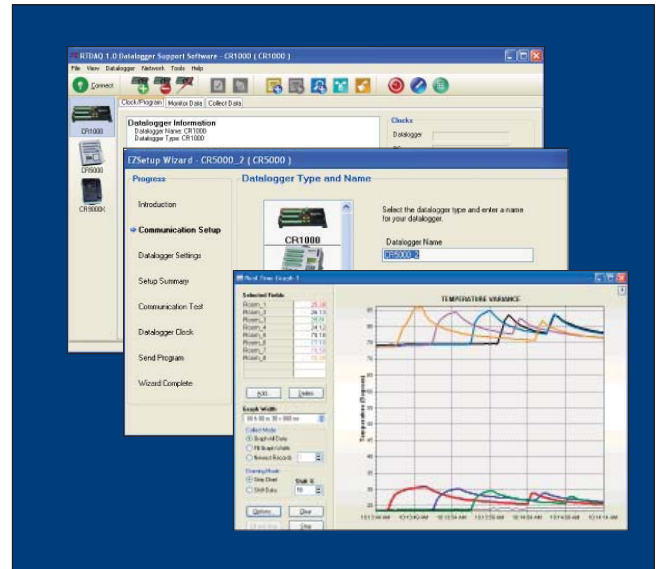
RTDAQ 1.0 Datalogger Support Software - CR1000 ( CR1000 )

File View Datalogger Network Tools Help

Connect

CR1000

CR5000

CR9000X

Clock/Program Monitor Data Collect Data

Datalogger Information
Datalogger Name: CR1000
Datalogger Type: CR1000

Clocks
Datalogger

EZSetup Wizard - CR5000_2 ( CR5000 )

Progress

Introduction

Communication Setup

Datalogger Settings

Setup Summary

Communication Test

Datalogger Clock

Send Program

Wizard Complete

Datalogger Type and Name

Select the datalogger type and enter a name for your datalogger.

CR1000

Datalogger Name

CR5000_2

Real Time Graph 1

Selected Fields

Room_1
Room_2
Room_3
Room_4
Room_5
Room_6
Room_7
Room_8

Add... Delete

Graph Width

Collect Mode
Graph All Data
Fill Graph Width
Newest Records

Charting Mode
Strip Chart
Shift Data
Shift %

Options Clear

Stop

TEMPERATURE VARIANCE

Temperature (Degrees)

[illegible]